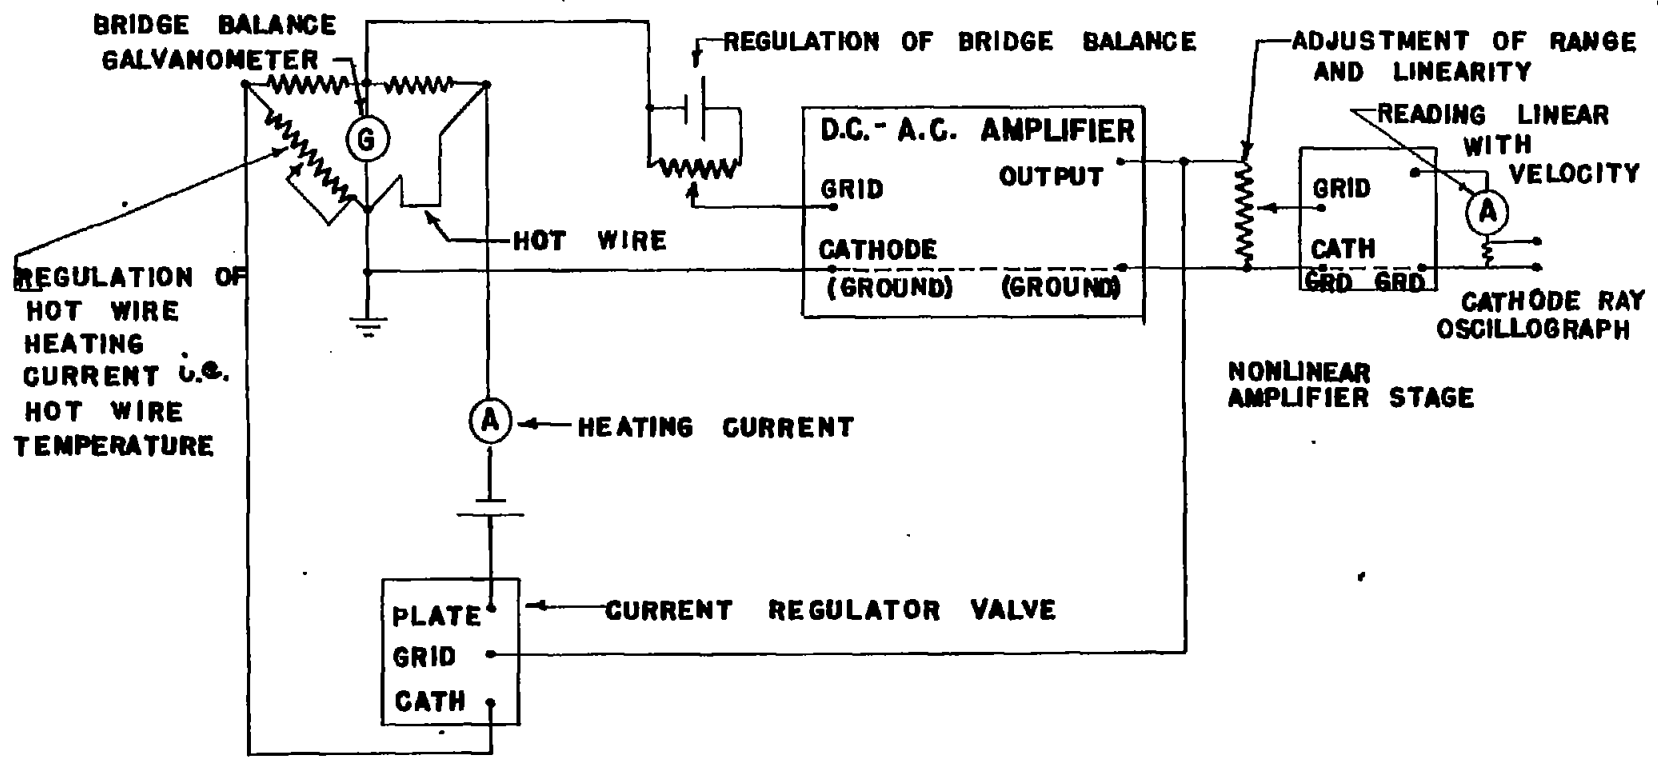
BRIDGE BALANCE GALVANOMETER

G

REGULATION OF BRIDGE BALANCE

ADJUSTMENT OF RANGE AND LINEARITY

READING LINEAR WITH VELOCITY

D.C.- A.C. AMPLIFIER

GRID

OUTPUT

CATHODE

(GROUND) (GROUND)

GRID

CATH

GRD GRD

A

CATHODE RAY OSCILLOGRAPH

HOT WIRE

REGULATION OF HOT WIRE HEATING CURRENT i.e. HOT WIRE TEMPERATURE

NONLINEAR AMPLIFIER STAGE

A

HEATING CURRENT

PLATE

GRID

CATH

CURRENT REGULATOR VALVE